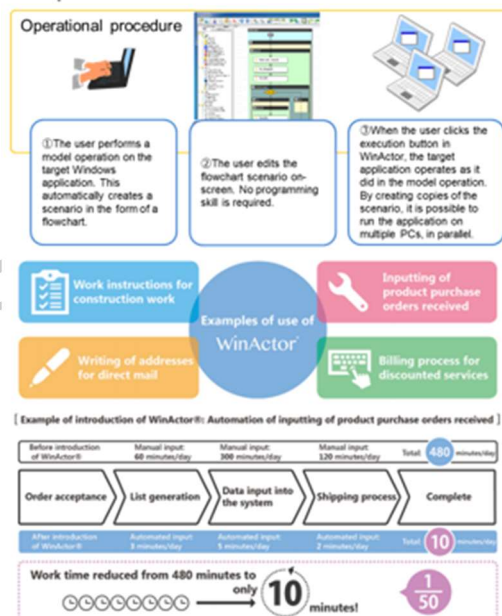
Operational procedure

①The user performs a model operation on the target Windows application. This automatically creates a scenario in the form of a flowchart.

②The user edits the flowchart scenario on-screen. No programming skill is required.

③When the user clicks the execution button in WinActor, the target application operates as it did in the model operation. By creating copies of the scenario, it is possible to run the application on multiple PCs, in parallel.

Work instructions for construction work

Inputting of product purchase orders received

Examples of use of WinActor

Writing of addresses for direct mail

Billing process for discounted services

[ Example of introduction of WinActor®: Automation of inputting of product purchase orders received ]

| Before introduction of WinActor® | Manual input: 60 minutes/day | Manual input: 300 minutes/day | Manual input: 120 minutes/day | Total 480 minutes/day |
|---|---|---|---|---|
| Order acceptance | List generation | Data input into the system | Shipping process | Complete |
| After introduction of WinActor® | Automated input: 3 minutes/day | Automated input: 5 minutes/day | Automated input: 2 minutes/day | Total 10 minutes/day |

Work time reduced from 480 minutes to only 10 minutes!

$\frac{1}{50}$